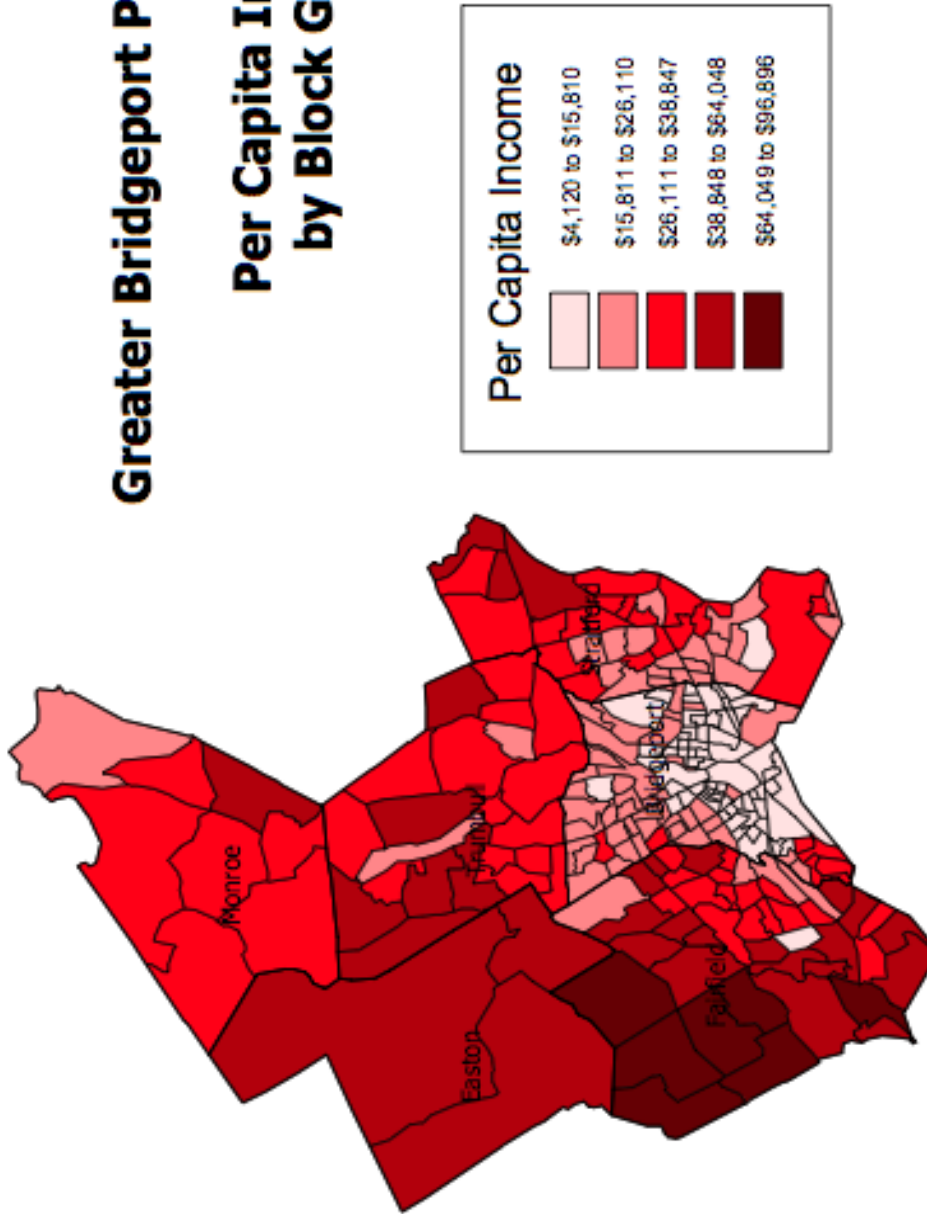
Greater Bridgeport P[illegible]

Per Capita I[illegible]
by Block G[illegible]

Per Capita Income

$4,120 to $15,810
$15,811 to $26,110
$26,111 to $38,847
$38,848 to $64,048
$64,049 to $96,896

Monroe
Trumbull
Stratford
Bridgeport
Easton
Fairfield